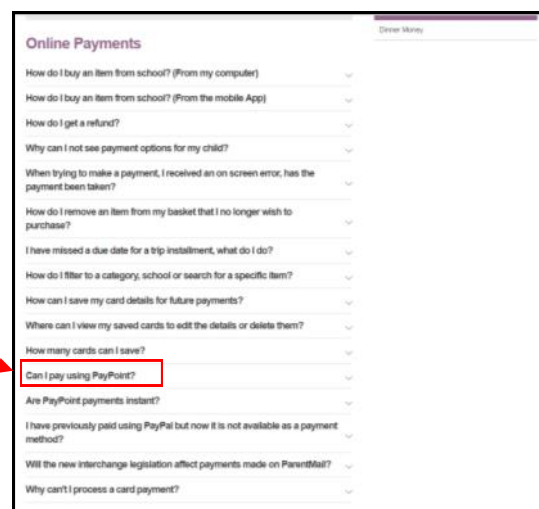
Online Payments

Dinner Money

How do I buy an item from school? (From my computer)

How do I buy an item from school? (From the mobile App)

How do I get a refund?

Why can I not see payment options for my child?

When trying to make a payment, I received an on screen error, has the payment been taken?

How do I remove an item from my basket that I no longer wish to purchase?

I have missed a due date for a trip installment, what do I do?

How do I filter to a category, school or search for a specific item?

How can I save my card details for future payments?

Where can I view my saved cards to edit the details or delete them?

How many cards can I save?

Can I pay using PayPoint?

Are PayPoint payments instant?

I have previously paid using PayPal but now it is not available as a payment method?

Will the new interchange legislation affect payments made on ParentMail?

Why can't I process a card payment?